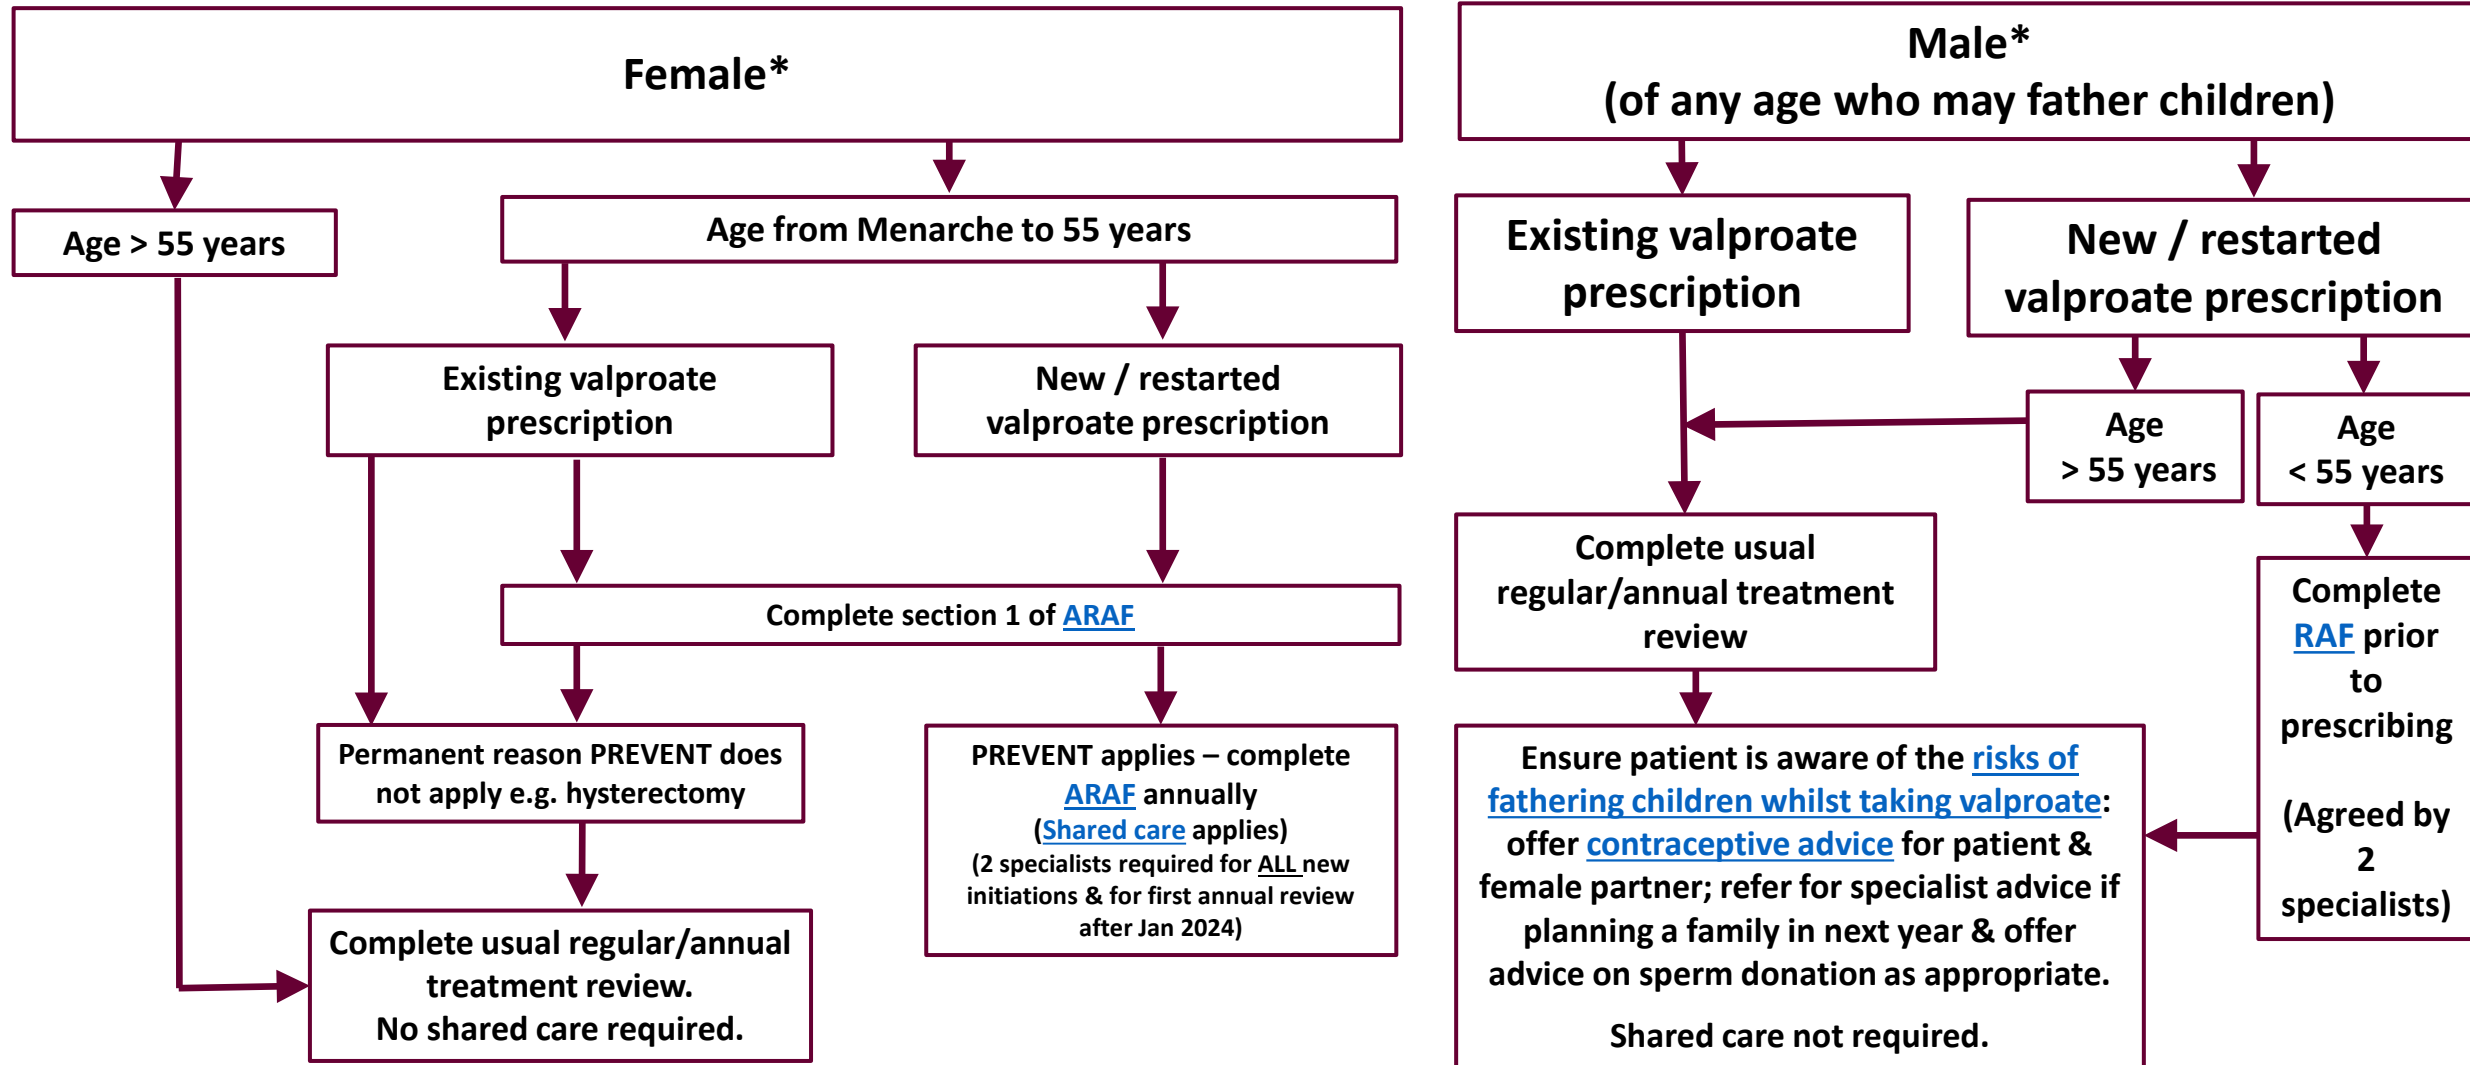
Female*

Age > 55 years

Age from Menarche to 55 years

Existing valproate prescription

New / restarted valproate prescription

Complete section 1 of ARAF

Permanent reason PREVENT does not apply e.g. hysterectomy

PREVENT applies – complete ARAF annually (Shared care applies) (2 specialists required for ALL new initiations & for first annual review after Jan 2024)

Complete usual regular/annual treatment review. No shared care required.

Male* (of any age who may father children)

Existing valproate prescription

New / restarted valproate prescription

Age > 55 years

Age < 55 years

Complete usual regular/annual treatment review

Complete RAF prior to prescribing

(Agreed by 2 specialists)

Ensure patient is aware of the risks of fathering children whilst taking valproate: offer contraceptive advice for patient & female partner; refer for specialist advice if planning a family in next year & offer advice on sperm donation as appropriate.

Shared care not required.